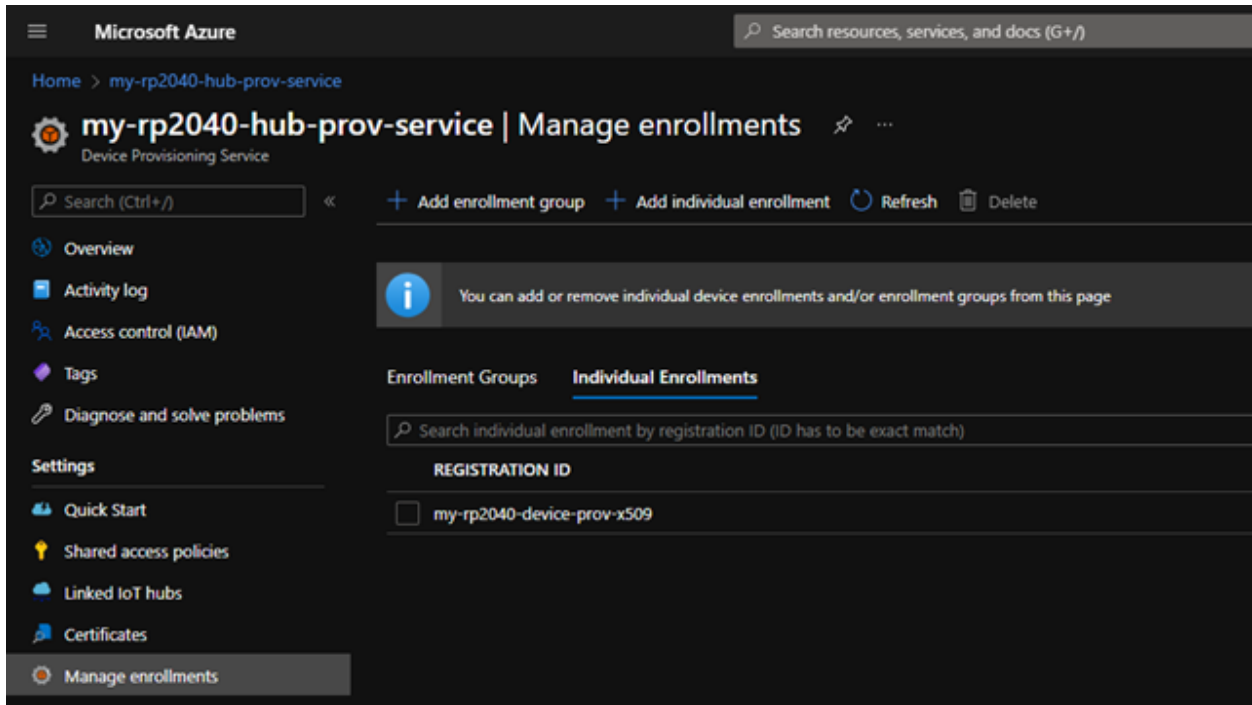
Microsoft Azure

Search resources, services, and docs (G+/)

Home > my-rp2040-hub-prov-service

my-rp2040-hub-prov-service | Manage enrollments

Device Provisioning Service

Search (Ctrl+/)

«

Overview

Activity log

Access control (IAM)

Tags

Diagnose and solve problems

Settings

Quick Start

Shared access policies

Linked IoT hubs

Certificates

Manage enrollments

+ Add enrollment group + Add individual enrollment Refresh Delete

You can add or remove individual device enrollments and/or enrollment groups from this page

Enrollment Groups Individual Enrollments

Search individual enrollment by registration ID (ID has to be exact match)

| REGISTRATION ID |
|---|
| my-rp2040-device-prov-x509 |